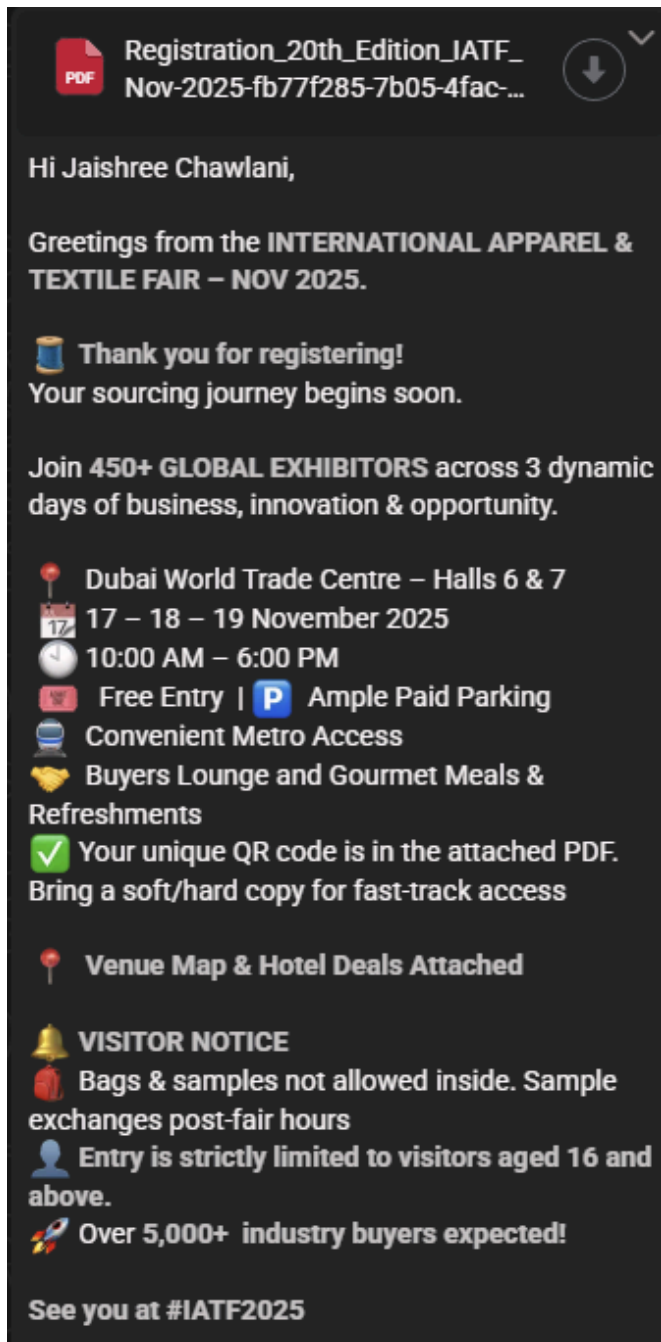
PDF Registration_20th_Edition_IATF_ Nov-2025-fb77f285-7b05-4fac-...

Hi Jaishree Chawlani,

Greetings from the INTERNATIONAL APPAREL & TEXTILE FAIR – NOV 2025.

Thank you for registering!
Your sourcing journey begins soon.

Join 450+ GLOBAL EXHIBITORS across 3 dynamic days of business, innovation & opportunity.

Dubai World Trade Centre – Halls 6 & 7
17 17 – 18 – 19 November 2025
10:00 AM – 6:00 PM
Free Entry | P Ample Paid Parking
Convenient Metro Access
Buyers Lounge and Gourmet Meals & Refreshments
Your unique QR code is in the attached PDF. Bring a soft/hard copy for fast-track access

Venue Map & Hotel Deals Attached

VISITOR NOTICE
Bags & samples not allowed inside. Sample exchanges post-fair hours
Entry is strictly limited to visitors aged 16 and above.
Over 5,000+ industry buyers expected!

See you at #IATF2025